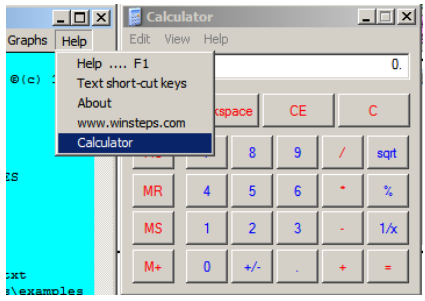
Graphs Help

®(c) 1

ES

xt
s\examples

Help .... F1
Text short-cut keys
About
www.winsteps.com
Calculator

Calculator

Edit View Help

0.

kspace CE C

8 9 / sqrt

MR 4 5 6 * %

MS 1 2 3 - 1/x

M+ 0 +/- . + =